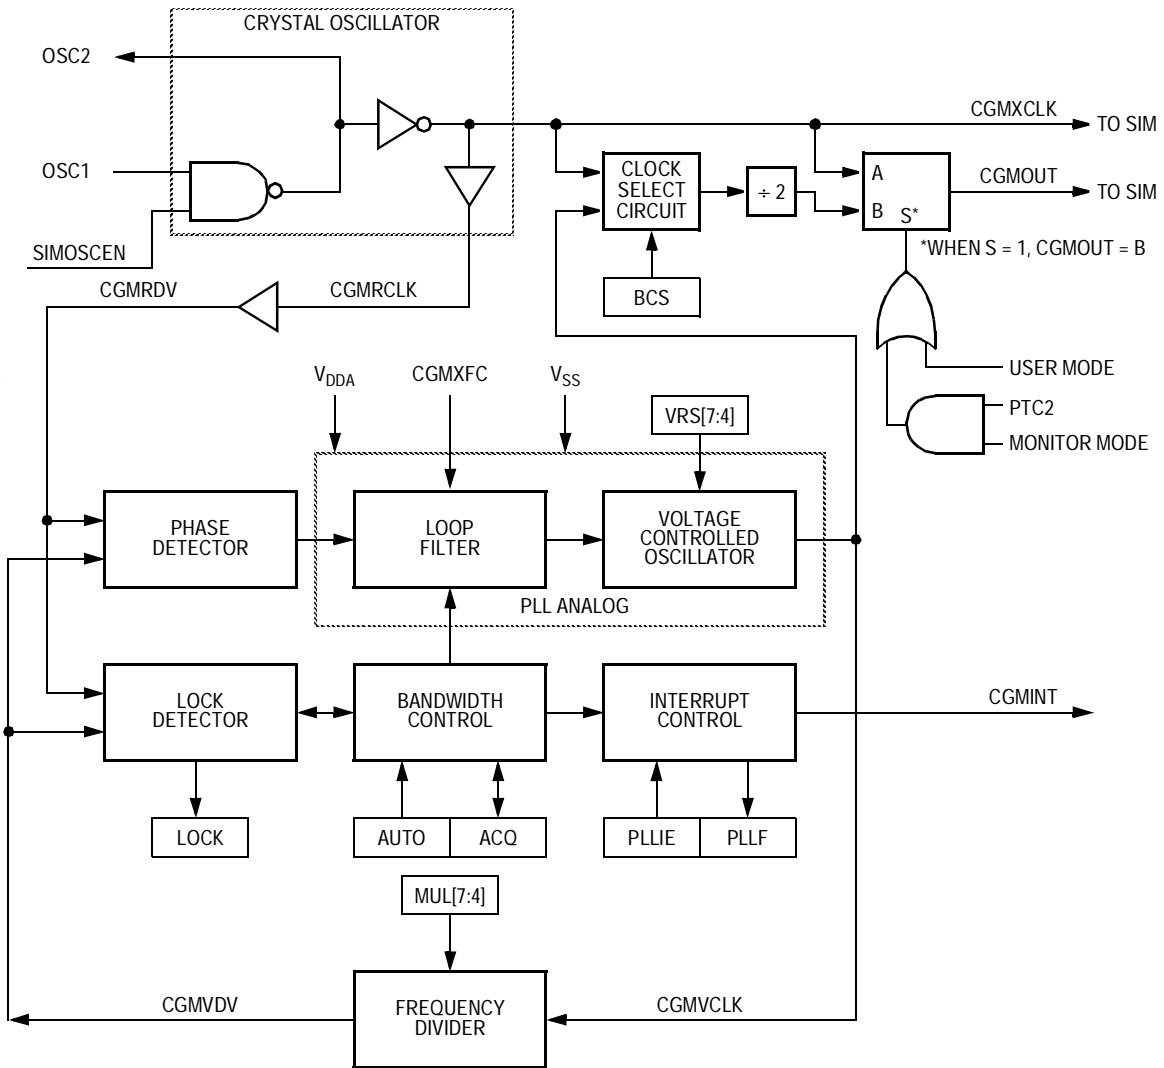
CRYSTAL OSCILLATOR

OSC2

OSC1

SIMOSCEN

CGMXCLK

TO SIM

CLOCK SELECT CIRCUIT

$\div 2$

A

B

S*

CGMOUT

TO SIM

*WHEN S = 1, CGMOUT = B

BCS

CGMRDV

CGMRCLK

USER MODE

PTC2

MONITOR MODE

$V_{DDA}$

CGMXFC

$V_{SS}$

VRS[7:4]

PHASE DETECTOR

LOOP FILTER

VOLTAGE CONTROLLED OSCILLATOR

PLL ANALOG

LOCK DETECTOR

BANDWIDTH CONTROL

INTERRUPT CONTROL

CGMINT

LOCK

AUTO

ACQ

PLLIE

PLLF

MUL[7:4]

CGMVDV

FREQUENCY DIVIDER

CGMVCLK